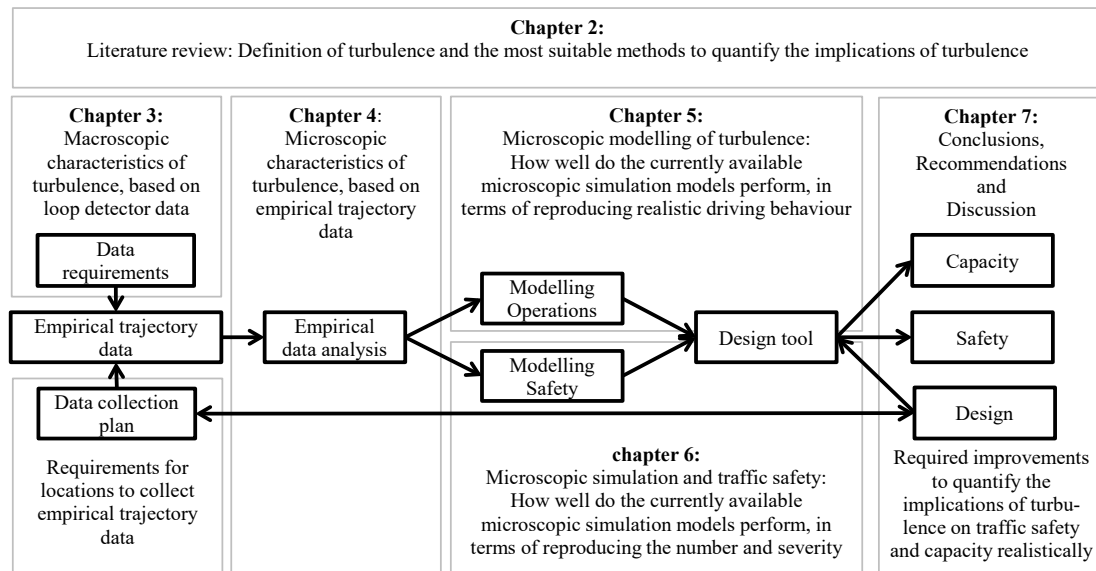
**Chapter 2:**
Literature review: Definition of turbulence and the most suitable methods to quantify the implications of turbulence

**Chapter 3:**
Macroscopic characteristics of turbulence, based on loop detector data

Data requirements

Empirical trajectory data

Data collection plan

Requirements for locations to collect empirical trajectory data

**Chapter 4**:
Microscopic characteristics of turbulence, based on empirical trajectory data

Empirical data analysis

**Chapter 5:**
Microscopic modelling of turbulence: How well do the currently available microscopic simulation models perform, in terms of reproducing realistic driving behaviour

Modelling Operations

Modelling Safety

Design tool

**chapter 6:**
Microscopic simulation and traffic safety: How well do the currently available microscopic simulation models perform, in terms of reproducing the number and severity

**Chapter 7:**
Conclusions, Recommendations and Discussion

Capacity

Safety

Design

Required improvements to quantify the implications of turbulence on traffic safety and capacity realistically